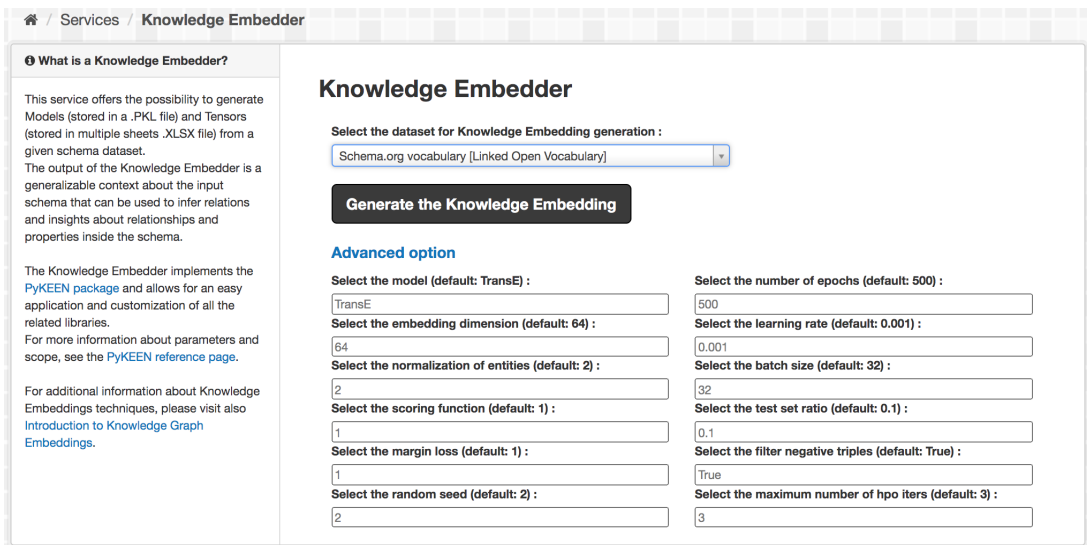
/ Services / Knowledge Embedder

What is a Knowledge Embedder?

This service offers the possibility to generate Models (stored in a .PKL file) and Tensors (stored in multiple sheets .XLSX file) from a given schema dataset.
The output of the Knowledge Embedder is a generalizable context about the input schema that can be used to infer relations and insights about relationships and properties inside the schema.

The Knowledge Embedder implements the PyKEEN package and allows for an easy application and customization of all the related libraries.
For more information about parameters and scope, see the PyKEEN reference page.

For additional information about Knowledge Embeddings techniques, please visit also Introduction to Knowledge Graph Embeddings.

Knowledge Embedder

Select the dataset for Knowledge Embedding generation :

Schema.org vocabulary [Linked Open Vocabulary]

Generate the Knowledge Embedding

Advanced option

Select the model (default: TransE) :
TransE

Select the number of epochs (default: 500) :
500

Select the embedding dimension (default: 64) :
64

Select the learning rate (default: 0.001) :
0.001

Select the normalization of entities (default: 2) :
2

Select the batch size (default: 32) :
32

Select the scoring function (default: 1) :
1

Select the test set ratio (default: 0.1) :
0.1

Select the margin loss (default: 1) :
1

Select the filter negative triples (default: True) :
True

Select the random seed (default: 2) :
2

Select the maximum number of hpo iters (default: 3) :
3